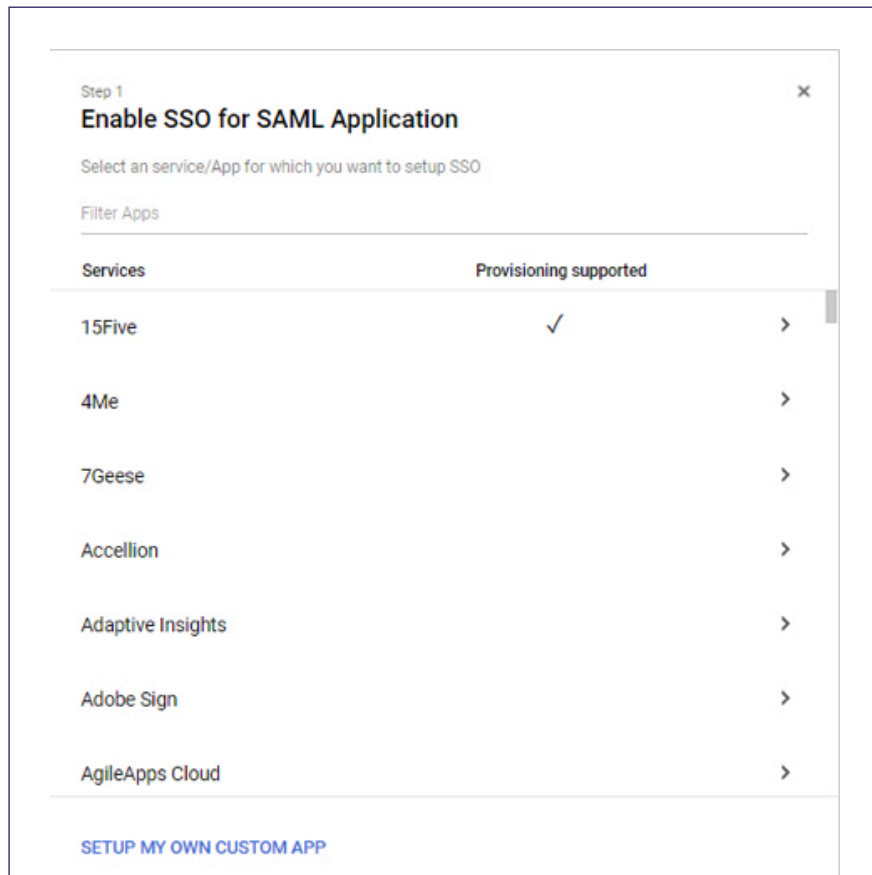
Step 1
Enable SSO for SAML Application

×

Select an service/App for which you want to setup SSO

Filter Apps

| Services | Provisioning supported | |
|---|---|---|
| 15Five | ✓ | > |
| 4Me | | > |
| 7Geese | | > |
| Accellion | | > |
| Adaptive Insights | | > |
| Adobe Sign | | > |
| AgileApps Cloud | | > |

SETUP MY OWN CUSTOM APP